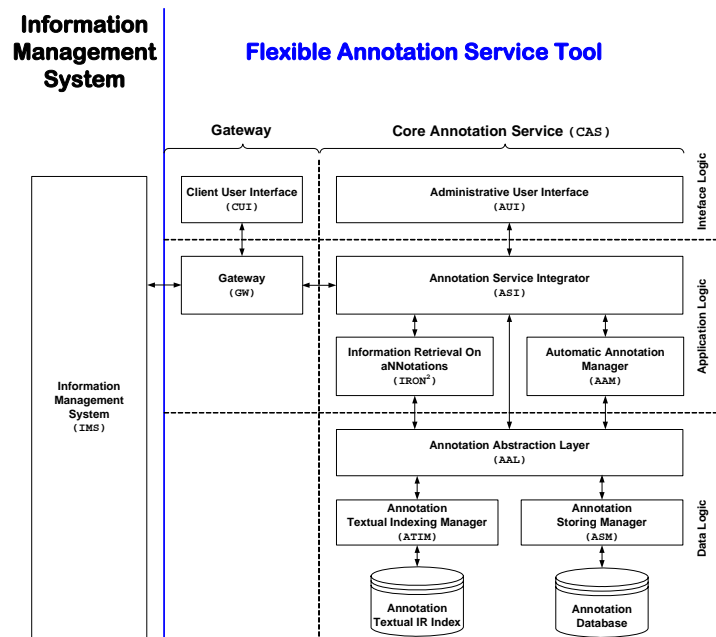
Information Management System

Flexible Annotation Service Tool

Gateway

Core Annotation Service (CAS)

Inteface Logic

Application Logic

Data Logic

Client User Interface (CUI)

Administrative User Interface (AUI)

Gateway (GW)

Annotation Service Integrator (ASI)

Information Retrieval On aNNotations ($IRON^2$)

Automatic Annotation Manager (AAM)

Information Management System (IMS)

Annotation Abstraction Layer (AAL)

Annotation Textual Indexing Manager (ATIM)

Annotation Storing Manager (ASM)

Annotation Textual IR Index

Annotation Database